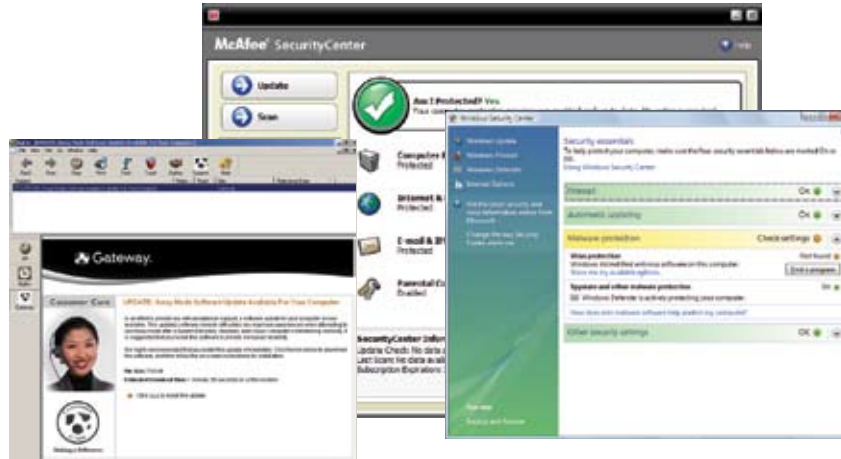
McAfee SecurityCenter

Help

Update

Scan

Am I Protected? Yes

Computer &
Protected

Internet &
Protected

E-mail & IM
Protected

Parental Co
Disabled

SecurityCenter Infor
Update Check: No data a
Last Scan: No data avail
Subscription Expiration:

Windows Security Center

Windows Update
Windows Firewall
Windows Defender
Internet Options

Get the latest security and virus information online from Microsoft

Change the way Security Center alerts me

Security essentials
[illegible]
Using Windows Security Center

Firewall
On

Automatic updating
On

Malware protection
Check settings

Virus protection
Not found
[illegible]
Find a program

Spyware and other malware protection
On
Windows Defender is actively protecting your computer.
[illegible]

Other security settings
OK

See also
Backup and Restore

Gateway

Customer Care

UPDATE: Sony Media Software Update Available For Your Computer

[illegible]

Click here to install the update

Making a Difference